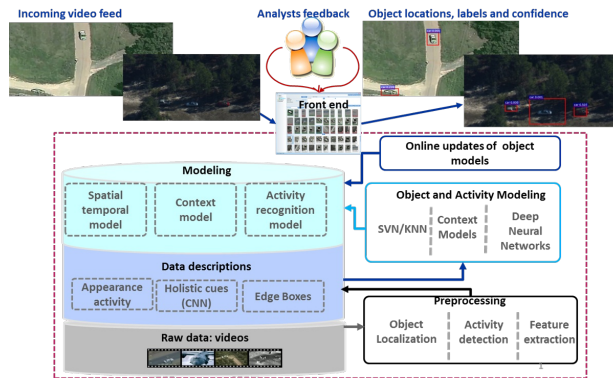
Incoming video feed

Analysts feedback

Object locations, labels and confidence

Front end

Online updates of object models

Modeling

Spatial temporal model

Context model

Activity recognition model

Object and Activity Modeling

SVN/KNN

Context Models

Deep Neural Networks

Data descriptions

Appearance activity

Holistic cues (CNN)

Edge Boxes

Preprocessing

Raw data: videos

Object Localization

Activity detection

Feature extraction

1